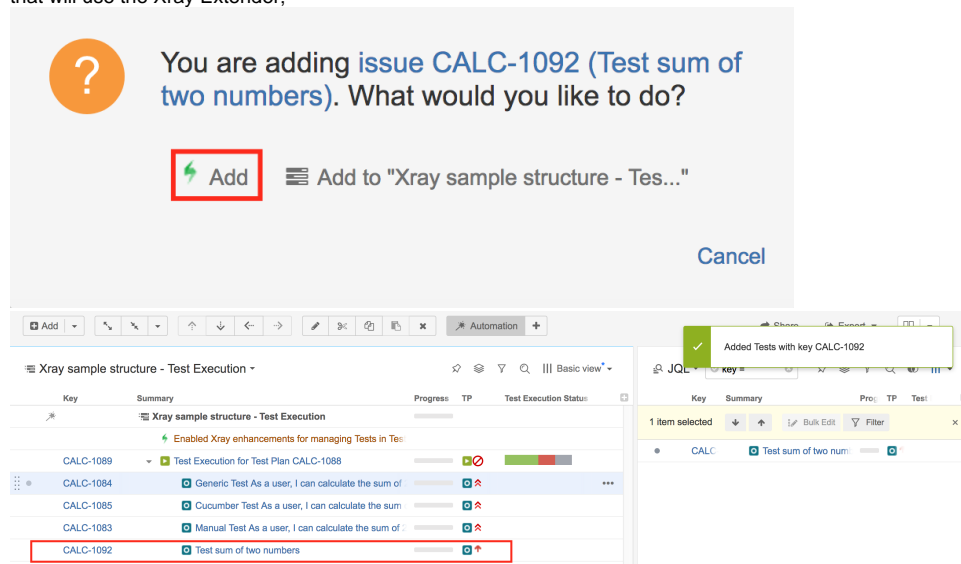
that will use the Xray Extender;

?

You are adding issue CALC-1092 (Test sum of two numbers). What would you like to do?

Add

Add to "Xray sample structure - Tes..."

Cancel

Add | Automation | Share | Export

Added Tests with key CALC-1092

Xray sample structure - Test Execution | Basic view | JQL | key =

| Key | Summary | Progress | TP | Test Execution Status |
|---|---|---|---|---|
| | Xray sample structure - Test Execution | | | |
| | Enabled Xray enhancements for managing Tests in Tes | | | |
| CALC-1089 | Test Execution for Test Plan CALC-1088 | | | |
| CALC-1084 | Generic Test As a user, I can calculate the sum of | | | |
| CALC-1085 | Cucumber Test As a user, I can calculate the sum | | | |
| CALC-1083 | Manual Test As a user, I can calculate the sum of | | | |
| CALC-1092 | Test sum of two numbers | | | |

| Key | Summary | Prog | TP | Test |
|---|---|---|---|---|

1 item selected | Bulk Edit | Filter

| CALC | Test sum of two num | | | |